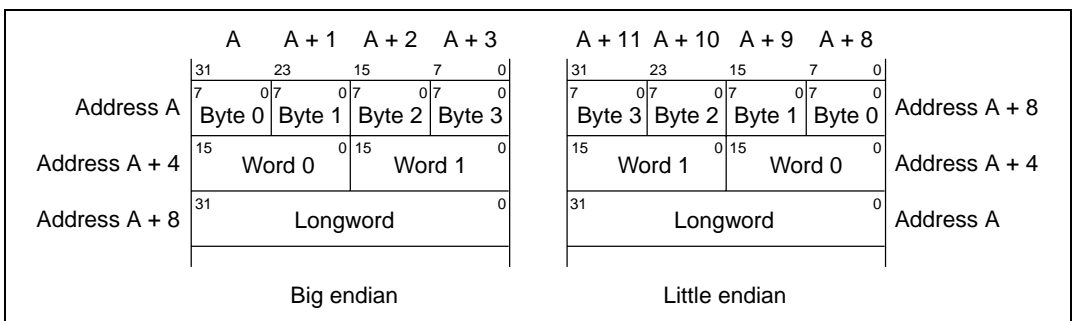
A A + 1 A + 2 A + 3

31 23 15 7 0

Address A

7 0 7 0 7 0 7 0

Byte 0 Byte 1 Byte 2 Byte 3

Address A + 4

15 0 15 0

Word 0 Word 1

Address A + 8

31 0

Longword

Big endian

A + 11 A + 10 A + 9 A + 8

31 23 15 7 0

7 0 7 0 7 0 7 0

Byte 3 Byte 2 Byte 1 Byte 0

Address A + 8

15 0 15 0

Word 1 Word 0

Address A + 4

31 0

Longword

Address A

Little endian